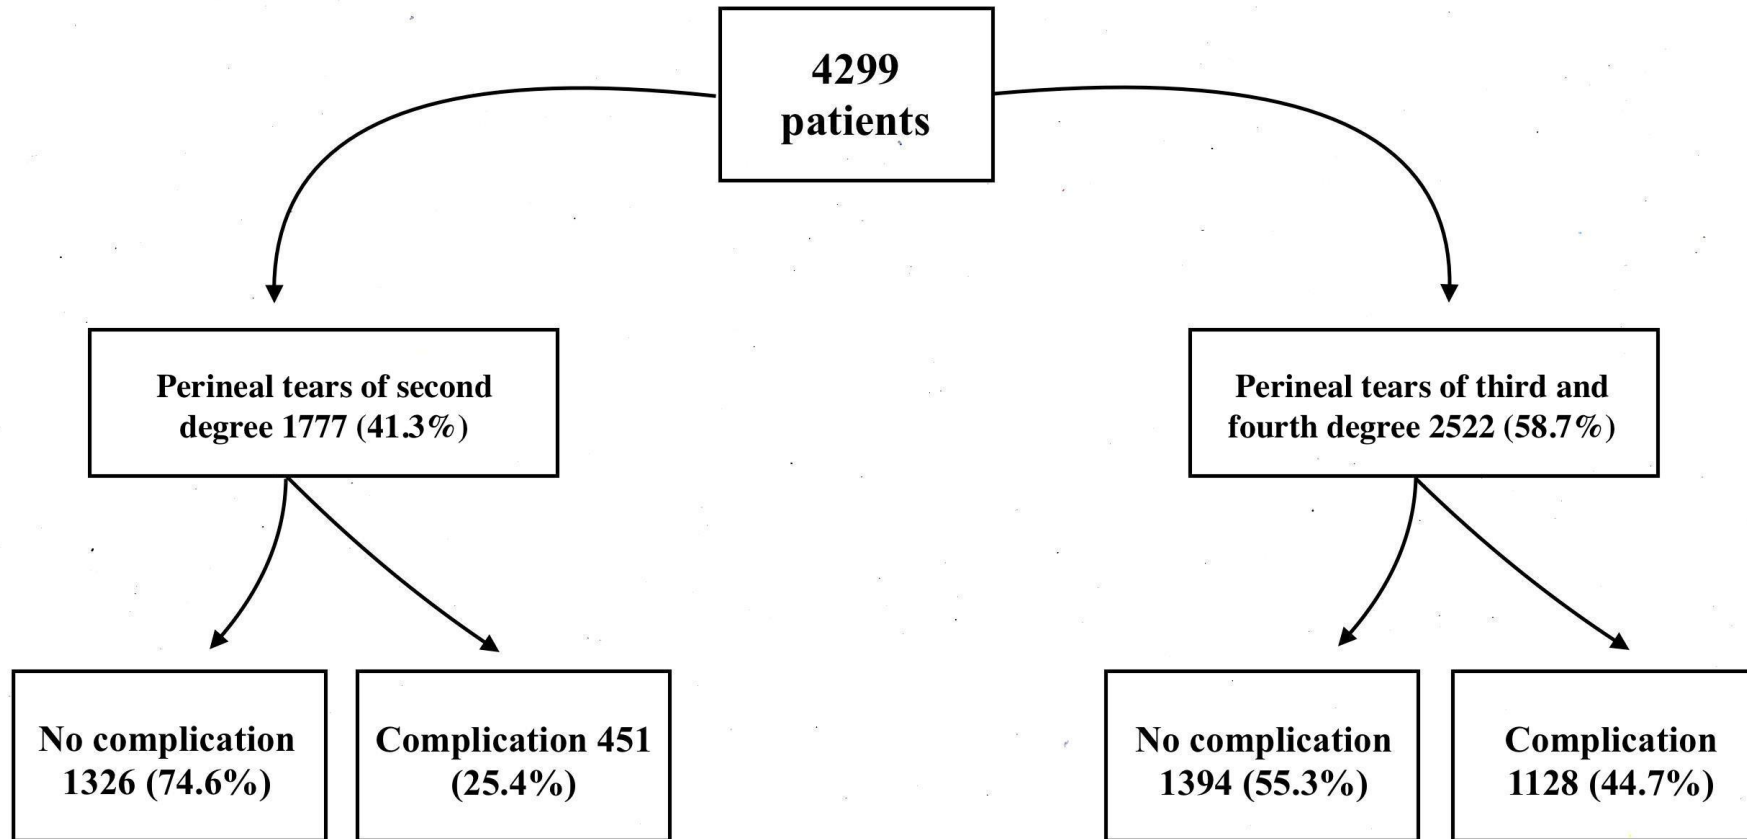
4299 patients

Perineal tears of second degree 1777 (41.3%)

Perineal tears of third and fourth degree 2522 (58.7%)

No complication 1326 (74.6%)

Complication 451 (25.4%)

No complication 1394 (55.3%)

Complication 1128 (44.7%)